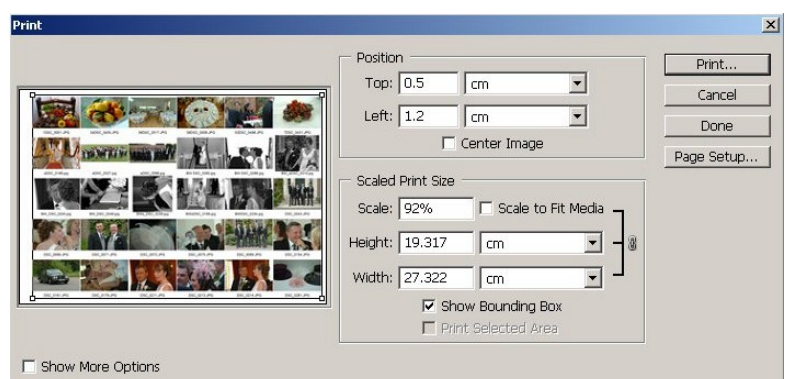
Print

Position

Top: 0.5 cm

Left: 1.2 cm

Center Image

Scaled Print Size

Scale: 92%

Scale to Fit Media

Height: 19.317 cm

Width: 27.322 cm

Show Bounding Box

Print Selected Area

Print...

Cancel

Done

Page Setup...

Show More Options